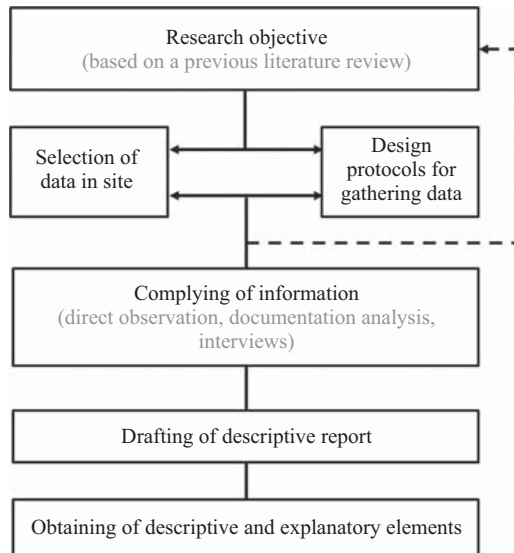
Research objective
(based on a previous literature review)

Selection of data in site

Design protocols for gathering data

Complying of information
(direct observation, documentation analysis, interviews)

Drafting of descriptive report

Obtaining of descriptive and explanatory elements